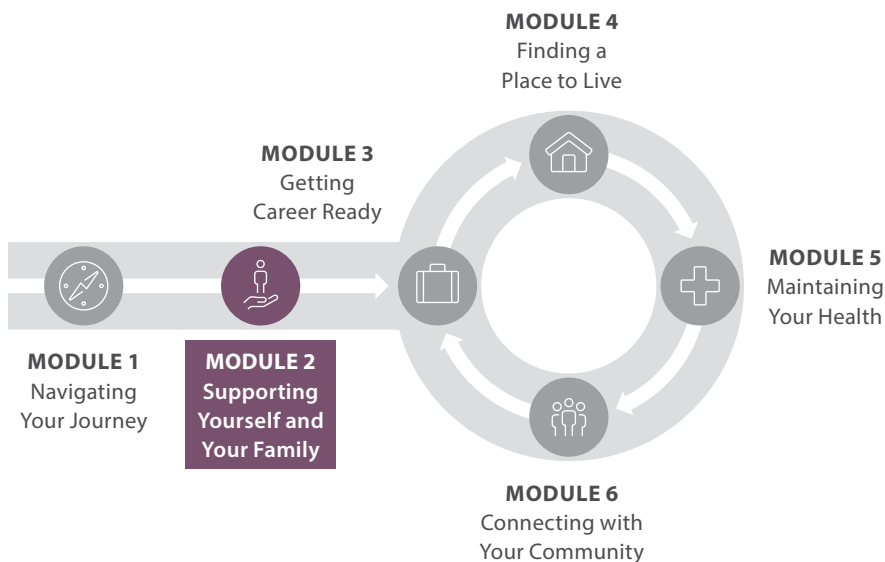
MODULE 1
Navigating Your Journey

MODULE 2
Supporting Yourself and Your Family

MODULE 3
Getting Career Ready

MODULE 4
Finding a Place to Live

MODULE 5
Maintaining Your Health

MODULE 6
Connecting with Your Community